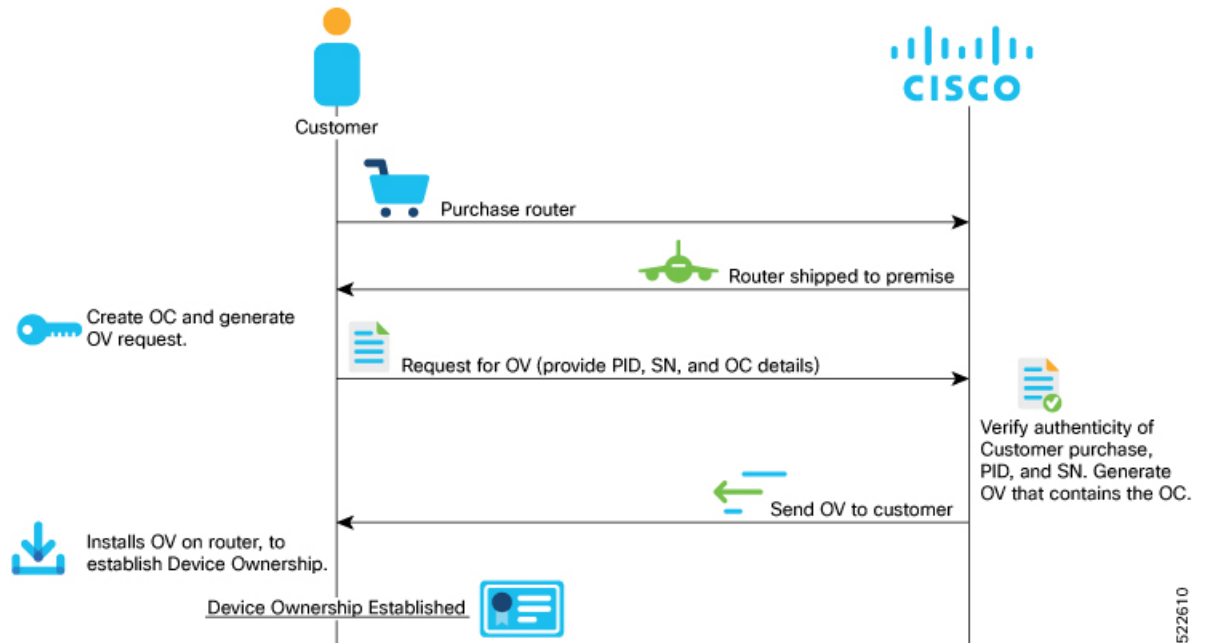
Customer

CISCO

Purchase router

Router shipped to premise

Create OC and generate OV request.

Request for OV (provide PID, SN, and OC details)

Verify authenticity of Customer purchase, PID, and SN. Generate OV that contains the OC.

Send OV to customer

Installs OV on router, to establish Device Ownership.

Device Ownership Established

522610